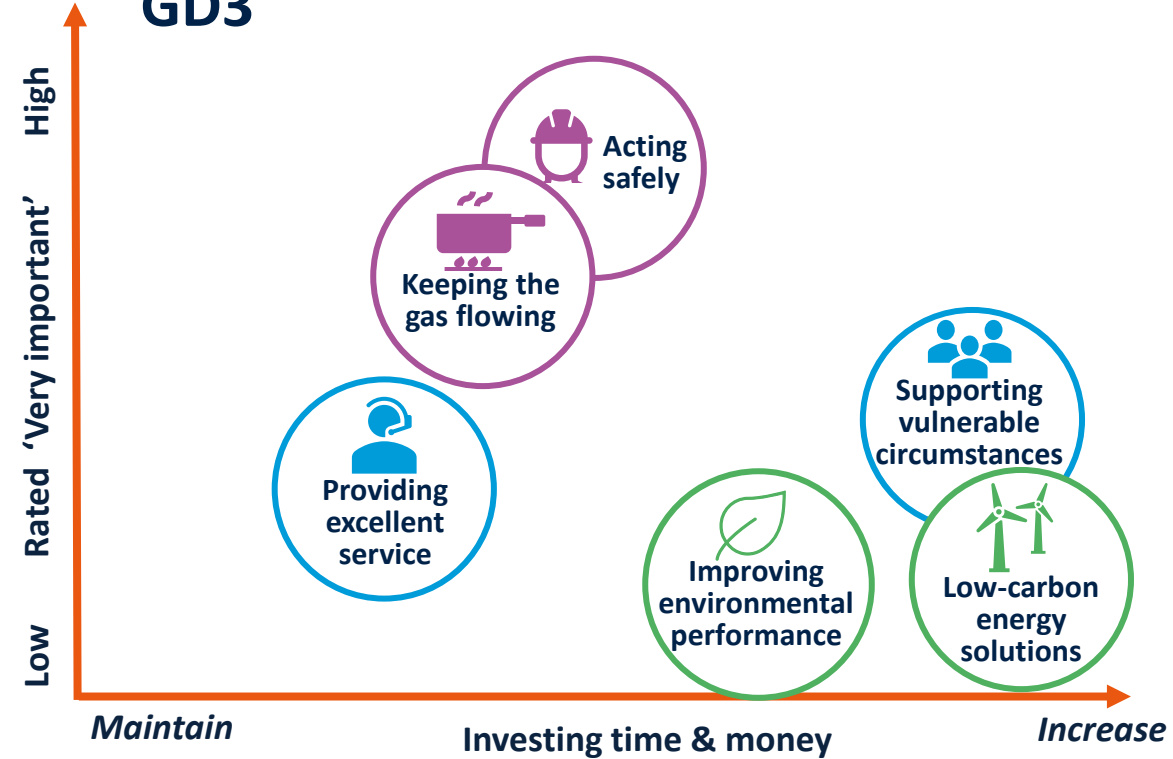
GD3

High

Rated 'Very important'

Low

Acting safely

Keeping the gas flowing

Providing excellent service

Supporting vulnerable circumstances

Improving environmental performance

Low-carbon energy solutions

Maintain

Investing time & money

Increase